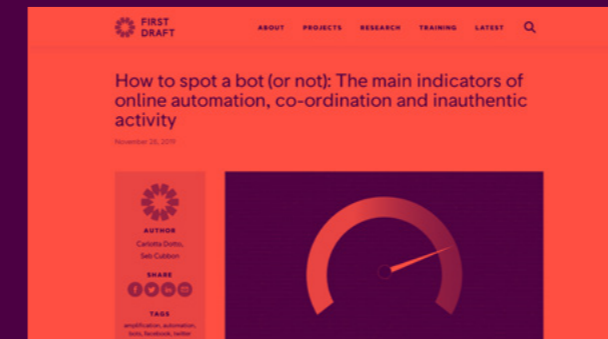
FIRST DRAFT

ABOUT PROJECTS RESEARCH TRAINING LATEST

How to spot a bot (or not): The main indicators of online automation, co-ordination and inauthentic activity

November 26, 2019

AUTHOR

Carlotta Dotto, Seb Cubbon

SHARE

TAGS

amplification, automation, bots, facebook, twitter